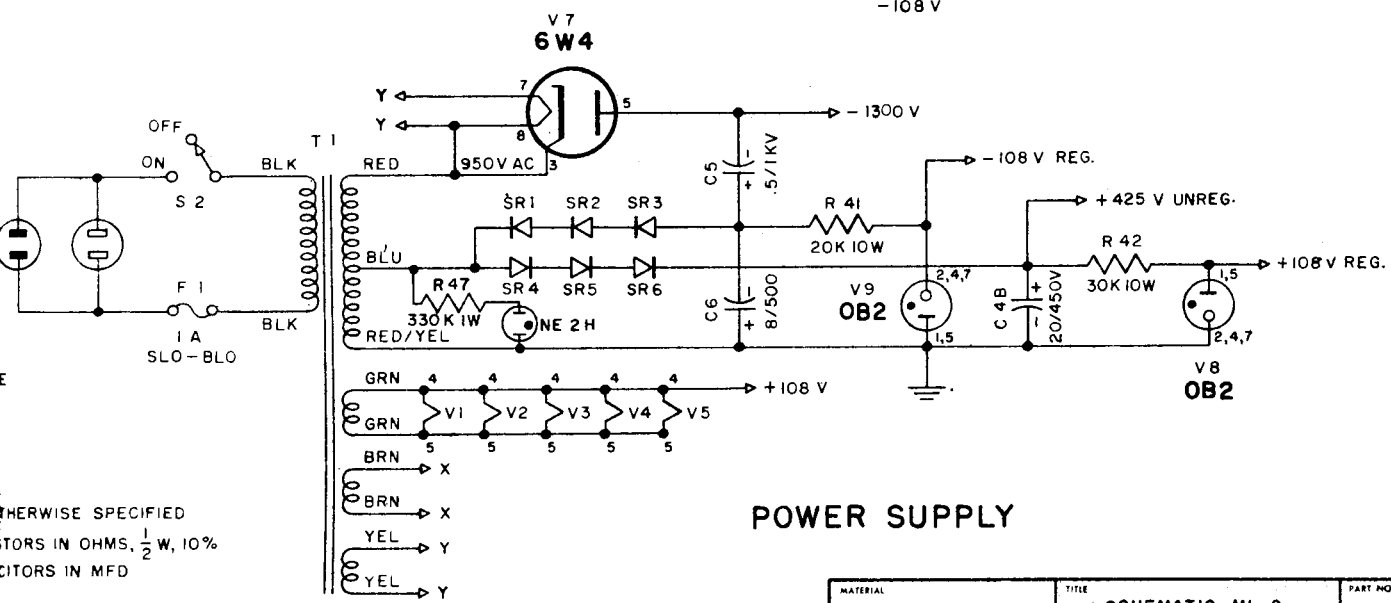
-108 V

V 7
6W4

Y
Y
7
8
5
3
- 1300 V

OFF
ON
S 2
BLK
T 1
RED
950V AC
C5
- + .5/1 KV

- 108 V REG.

SR1 SR2 SR3
R 41
20K 10W

+ 425 V UNREG.

BLU
R 42
30K 10W
+108 V REG.

R 47
330 K 1W
NE 2 H
SR 4 SR5 SR6
C6
- + 8/500
V9
OB2
2,4,7
1,5
C 4B
+ - 20/450V
1,5
2,4,7
V 8
OB2

F 1
1 A
SLO - BLO
BLK
RED/YEL

E

GRN
GRN
4 4 4 4 4
V1 V2 V3 V4 V5
5 5 5 5 5
+ 108 V

BRN
BRN
X
X

YEL
YEL
Y
Y

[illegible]THERWISE SPECIFIED
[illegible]STORS IN OHMS, $\frac{1}{2}$ W, 10%
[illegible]CITORS IN MFD

POWER SUPPLY

MATERIAL
TITLE
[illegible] SCHEMATIC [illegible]
PART NO